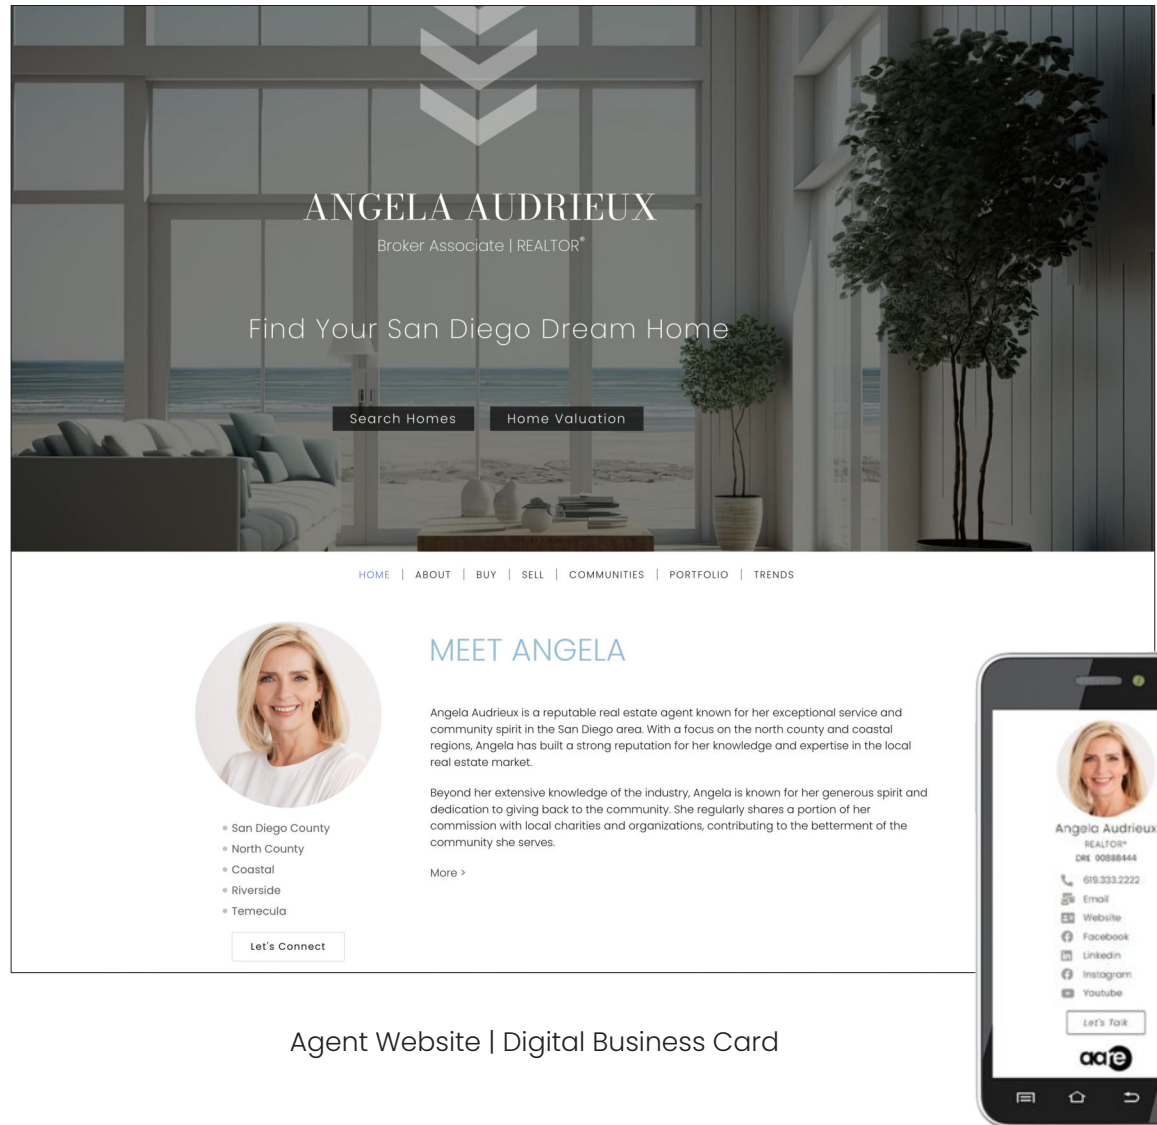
ANGELA AUDRIEUX

Broker Associate | REALTOR®

Find Your San Diego Dream Home

Search Homes

Home Valuation

HOME | ABOUT | BUY | SELL | COMMUNITIES | PORTFOLIO | TRENDS

MEET ANGELA

Angela Audrieux is a reputable real estate agent known for her exceptional service and community spirit in the San Diego area. With a focus on the north county and coastal regions, Angela has built a strong reputation for her knowledge and expertise in the local real estate market.

Beyond her extensive knowledge of the industry, Angela is known for her generous spirit and dedication to giving back to the community. She regularly shares a portion of her commission with local charities and organizations, contributing to the betterment of the community she serves.

More >

San Diego County
North County
Coastal
Riverside
Temecula

Let's Connect

Angela Audrieux
REALTOR®
DRE 00888444

619.333.2222
Email
Website
Facebook
LinkedIn
Instagram
Youtube

Let's Talk

aare

Agent Website | Digital Business Card